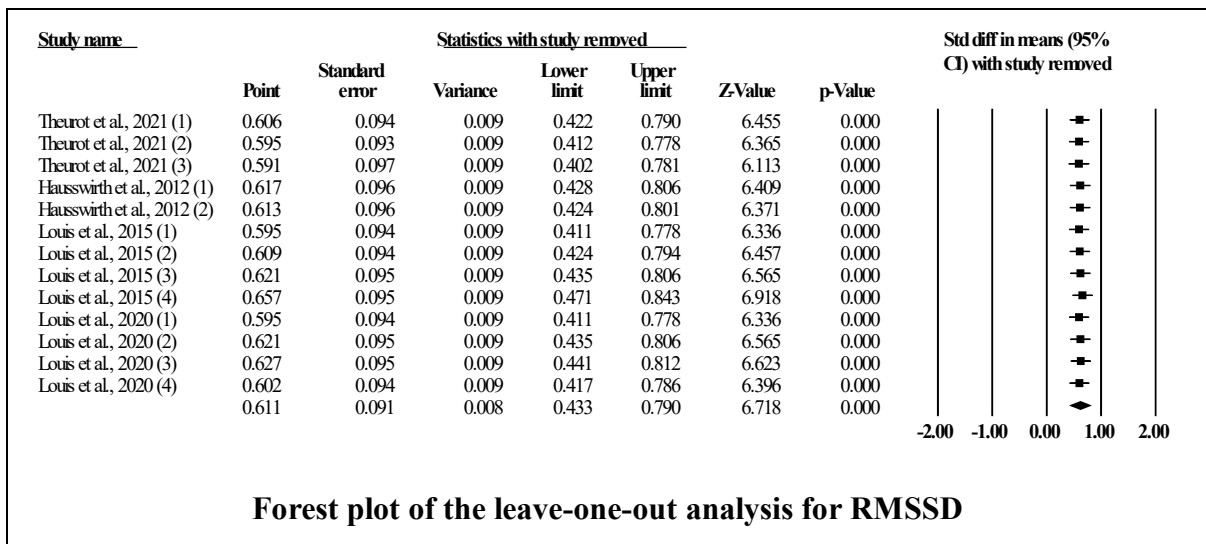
| Study name | Statistics with study removed | | | | | | | Std diff in means (95% CI) with study removed |
|---|---|---|---|---|---|---|---|---|
| | Point | Standard error | Variance | Lower limit | Upper limit | Z-Value | p-Value | |
| Theurot et al., 2021 (1) | 0.606 | 0.094 | 0.009 | 0.422 | 0.790 | 6.455 | 0.000 | |
| Theurot et al., 2021 (2) | 0.595 | 0.093 | 0.009 | 0.412 | 0.778 | 6.365 | 0.000 | |
| Theurot et al., 2021 (3) | 0.591 | 0.097 | 0.009 | 0.402 | 0.781 | 6.113 | 0.000 | |
| Hausswirth et al., 2012 (1) | 0.617 | 0.096 | 0.009 | 0.428 | 0.806 | 6.409 | 0.000 | |
| Hausswirth et al., 2012 (2) | 0.613 | 0.096 | 0.009 | 0.424 | 0.801 | 6.371 | 0.000 | |
| Louis et al., 2015 (1) | 0.595 | 0.094 | 0.009 | 0.411 | 0.778 | 6.336 | 0.000 | |
| Louis et al., 2015 (2) | 0.609 | 0.094 | 0.009 | 0.424 | 0.794 | 6.457 | 0.000 | |
| Louis et al., 2015 (3) | 0.621 | 0.095 | 0.009 | 0.435 | 0.806 | 6.565 | 0.000 | |
| Louis et al., 2015 (4) | 0.657 | 0.095 | 0.009 | 0.471 | 0.843 | 6.918 | 0.000 | |
| Louis et al., 2020 (1) | 0.595 | 0.094 | 0.009 | 0.411 | 0.778 | 6.336 | 0.000 | |
| Louis et al., 2020 (2) | 0.621 | 0.095 | 0.009 | 0.435 | 0.806 | 6.565 | 0.000 | |
| Louis et al., 2020 (3) | 0.627 | 0.095 | 0.009 | 0.441 | 0.812 | 6.623 | 0.000 | |
| Louis et al., 2020 (4) | 0.602 | 0.094 | 0.009 | 0.417 | 0.786 | 6.396 | 0.000 | |
| | 0.611 | 0.091 | 0.008 | 0.433 | 0.790 | 6.718 | 0.000 | |

-2.00 -1.00 0.00 1.00 2.00

Forest plot of the leave-one-out analysis for RMSSD